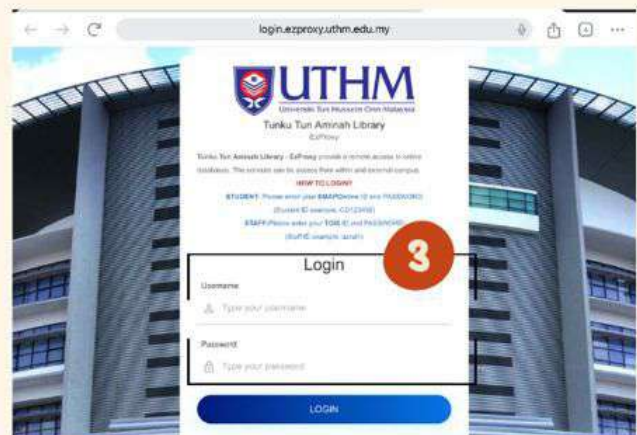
login.ezproxy.uthm.edu.my

UTHM
Universiti Tun Hussein Onn Malaysia

Tunku Tun Aminah Library
EzProxy

Tunku Tun Aminah Library - EzProxy provide a remote access to online databases. The access can be access from within and external campus.
HOW TO LOGIN?
STUDENT: Please enter your SMAPOnline ID and PASSWORD
(Student ID example: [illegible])
STAFF: Please enter your TOM ID and PASSWORD
(StaffID example: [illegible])

3

Login
Username
Type your username
Password
Type your password

LOGIN